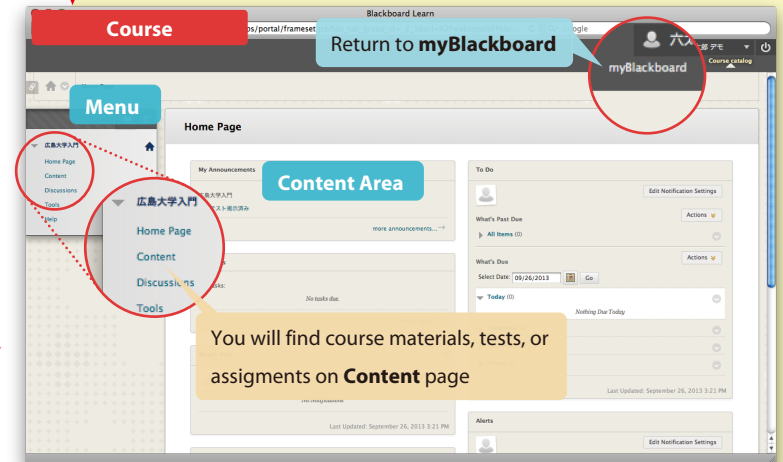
Course

Blackboard Learn

ps/portal/frameset

oogle

Return to myBlackboard

六大

部 デモ

myBlackboard

Course catalog

Menu

広島大学入門

Home Page

Content

Discussions

Tools

Help

Home Page

My Announcements

Content Area

広島大学入門

テスト提示済み

more announcements...

tasks:

No tasks due.

No Notifications

Last Updated: September 26, 2013 3:21 PM

広島大学入門

Home Page

Content

Discussions

Tools

You will find course materials, tests, or assigments on Content page

To Do

Edit Notification Settings

Actions

What's Past Due

All Items (0)

Actions

What's Due

Select Date: 09/26/2013 Go

Today (0)

Nothing Due Today

Last Updated: September 26, 2013 3:21 PM

Alerts

Edit Notification Settings